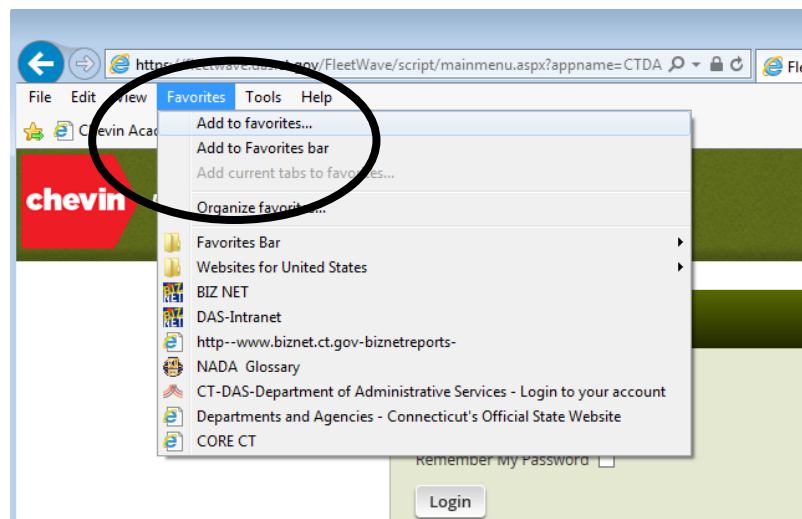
https://fleetwave.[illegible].gov/FleetWave/script/mainmenu.aspx?appname=CTDA

Fle

File Edit View Favorites Tools Help

Chevin Acad

chevin

Add to favorites...
Add to Favorites bar
Add current tabs to favorites...
Organize favorites...
Favorites Bar
Websites for United States
BIZ NET
DAS-Intranet
http--www.biznet.ct.gov-biznetreports-
NADA Glossary
CT-DAS-Department of Administrative Services - Login to your account
Departments and Agencies - Connecticut's Official State Website
CORE CT

Remember My Password

Login